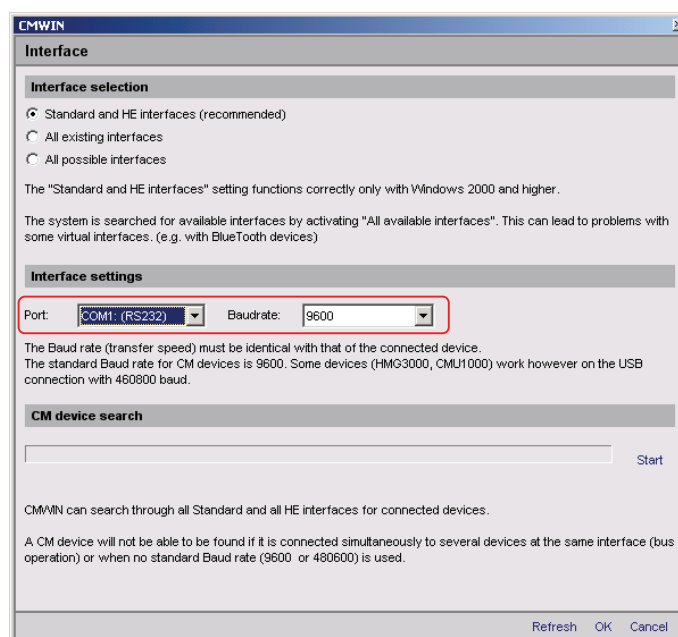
CMWIN

Interface

Interface selection

Standard and HE interfaces (recommended)

All existing interfaces

All possible interfaces

The "Standard and HE interfaces" setting functions correctly only with Windows 2000 and higher.

The system is searched for available interfaces by activating "All available interfaces". This can lead to problems with some virtual interfaces. (e.g. with BlueTooth devices)

Interface settings

Port: COM1: (RS232) Baudrate: 9600

The Baud rate (transfer speed) must be identical with that of the connected device.
The standard Baud rate for CM devices is 9600. Some devices (HMG3000, CMU1000) work however on the USB connection with 460800 baud.

CM device search

Start

CMWIN can search through all Standard and all HE interfaces for connected devices.

A CM device will not be able to be found if it is connected simultaneously to several devices at the same interface (bus operation) or when no standard Baud rate (9600 or 480600) is used.

Refresh OK Cancel